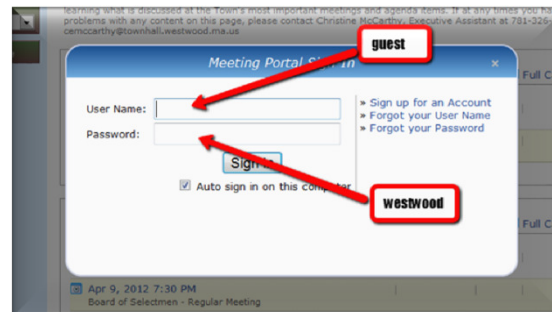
learning what is discussed at the Town's most important meetings and agenda items. If at any times you h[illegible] problems with any content on this page, please contact Christine McCarthy, Executive Assistant at 781-326-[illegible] cemccarthy@townhall.westwood.ma.us

guest

Meeting Portal Sign In

×

User Name:

Password:

Sign In

☑ Auto sign in on this computer

» Sign up for an Account
» Forgot your User Name
» Forgot your Password

westwood

Full C

Full C

Apr 9, 2012 7:30 PM
Board of Selectmen - Regular Meeting